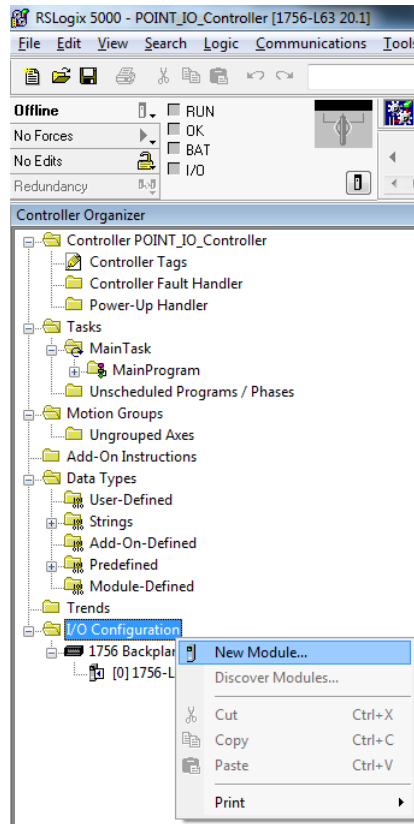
RSLogix 5000 - POINT_IO_Controller [1756-L63 20.1]

File Edit View Search Logic Communications Tools

Offline
No Forces
No Edits
Redundancy

RUN
OK
BAT
I/O

Controller Organizer

Controller POINT_IO_Controller
Controller Tags
Controller Fault Handler
Power-Up Handler
Tasks
MainTask
MainProgram
Unscheduled Programs / Phases
Motion Groups
Ungrouped Axes
Add-On Instructions
Data Types
User-Defined
Strings
Add-On-Defined
Predefined
Module-Defined
Trends
I/O Configuration
1756 Backplan
[0] 1756-L

New Module...
Discover Modules...
Cut Ctrl+X
Copy Ctrl+C
Paste Ctrl+V
Print